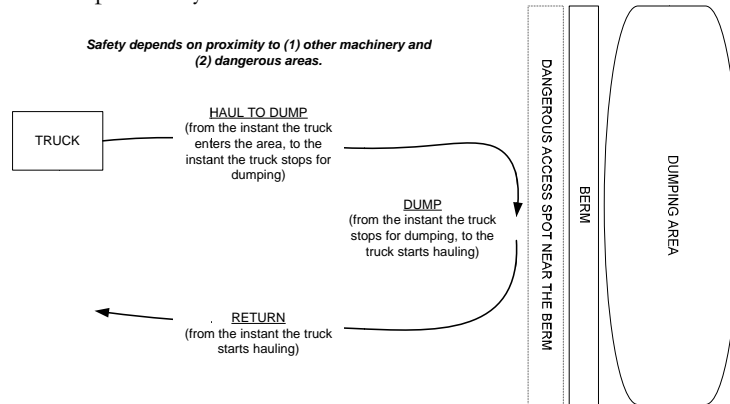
Safety depends on proximity to (1) other machinery and (2) dangerous areas.

TRUCK

HAUL TO DUMP
(from the instant the truck enters the area, to the instant the truck stops for dumping)

DUMP
(from the instant the truck stops for dumping, to the truck starts hauling)

RETURN
(from the instant the truck starts hauling)

DANGEROUS ACCESS SPOT NEAR THE BERM

BERM

DUMPING AREA